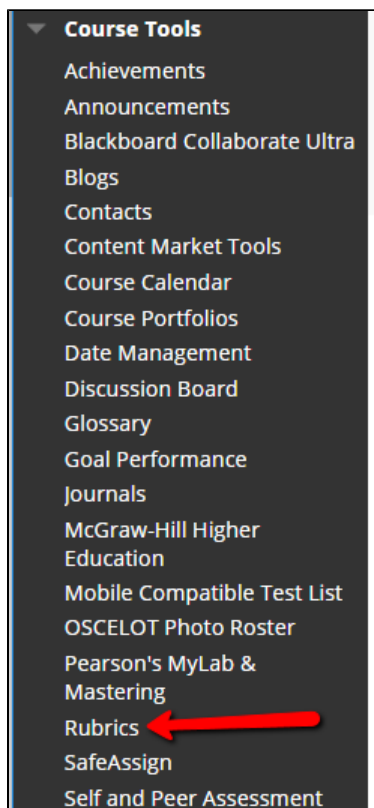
Course Tools
Achievements
Announcements
Blackboard Collaborate Ultra
Blogs
Contacts
Content Market Tools
Course Calendar
Course Portfolios
Date Management
Discussion Board
Glossary
Goal Performance
Journals
McGraw-Hill Higher Education
Mobile Compatible Test List
OSCELOT Photo Roster
Pearson's MyLab & Mastering
Rubrics
SafeAssign
Self and Peer Assessment